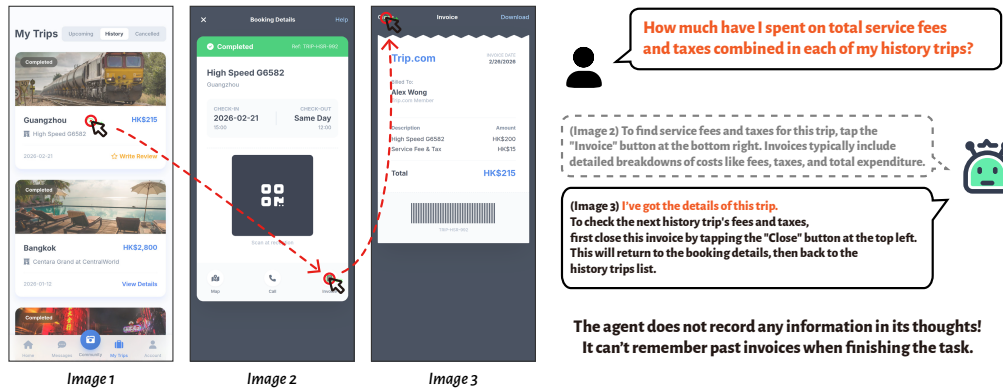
My Trips

Upcoming History Cancelled

Completed

Guangzhou HK$215

High Speed G6582

2026-02-21 Write Review

Completed

Bangkok HK$2,800

Centara Grand at CentralWorld

2026-01-12 View Details

Completed

Home Messages Community My Trips Account

Booking Details Help

Completed Ref: TRIP-HSR-882

High Speed G6582

Guangzhou

CHECK-IN CHECK-OUT

2026-02-21 Same Day

15:00 12:00

Scan at check-in

Map Call Invoice

Close Invoice Download

Trip.com

INVOICE DATE 2/26/2026

Billed To

Alex Wong

Trip.com Member

Description Amount

High Speed G6582 HK$200

Service Fee & Tax HK$15

Total HK$215

TRIP-HSR-882

Image 1

Image 2

Image 3

How much have I spent on total service fees and taxes combined in each of my history trips?

(Image 2) To find service fees and taxes for this trip, tap the "Invoice" button at the bottom right. Invoices typically include detailed breakdowns of costs like fees, taxes, and total expenditure.

(Image 3) I've got the details of this trip. To check the next history trip's fees and taxes, first close this invoice by tapping the "Close" button at the top left. This will return to the booking details, then back to the history trips list.

The agent does not record any information in its thoughts! It can't remember past invoices when finishing the task.